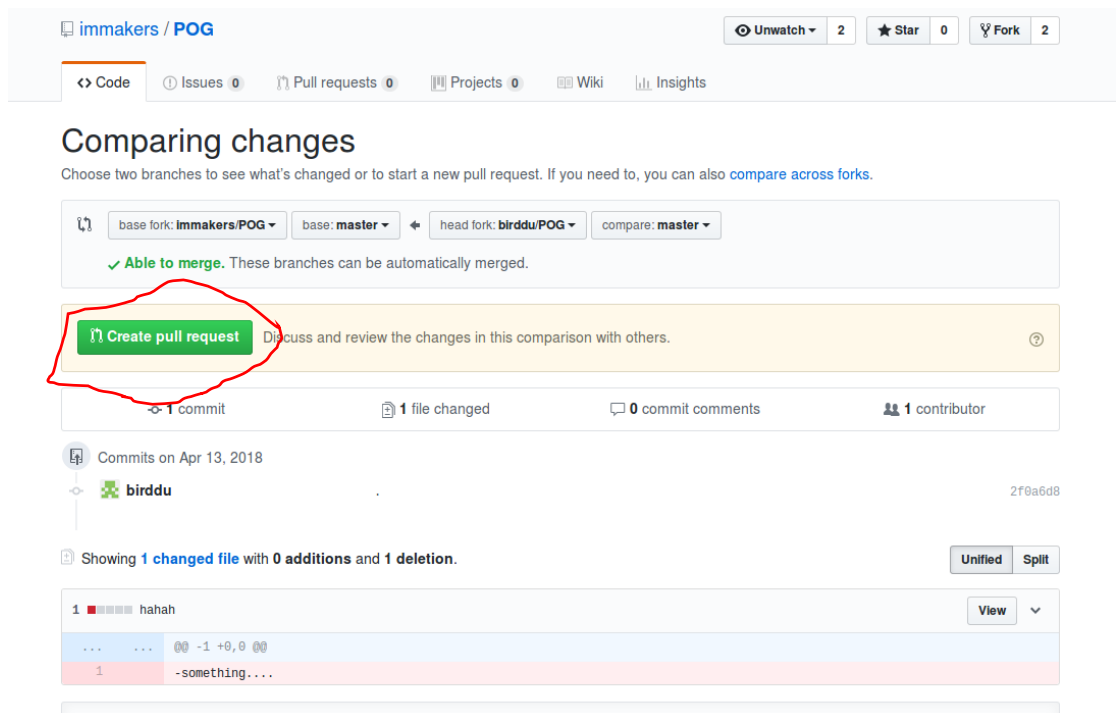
immakers / POG

Unwatch 2 Star 0 Fork 2

Code Issues 0 Pull requests 0 Projects 0 Wiki Insights

Comparing changes

Choose two branches to see what's changed or to start a new pull request. If you need to, you can also compare across forks.

base fork: immakers/POG base: master head fork: birddu/POG compare: master

Able to merge. These branches can be automatically merged.

Create pull request Discuss and review the changes in this comparison with others.

1 commit 1 file changed 0 commit comments 1 contributor

Commits on Apr 13, 2018

birddu . 2f0a6d8

Showing 1 changed file with 0 additions and 1 deletion.

Unified Split

1 hahah View

... ... @@ -1 +0,0 @@

1 -something....